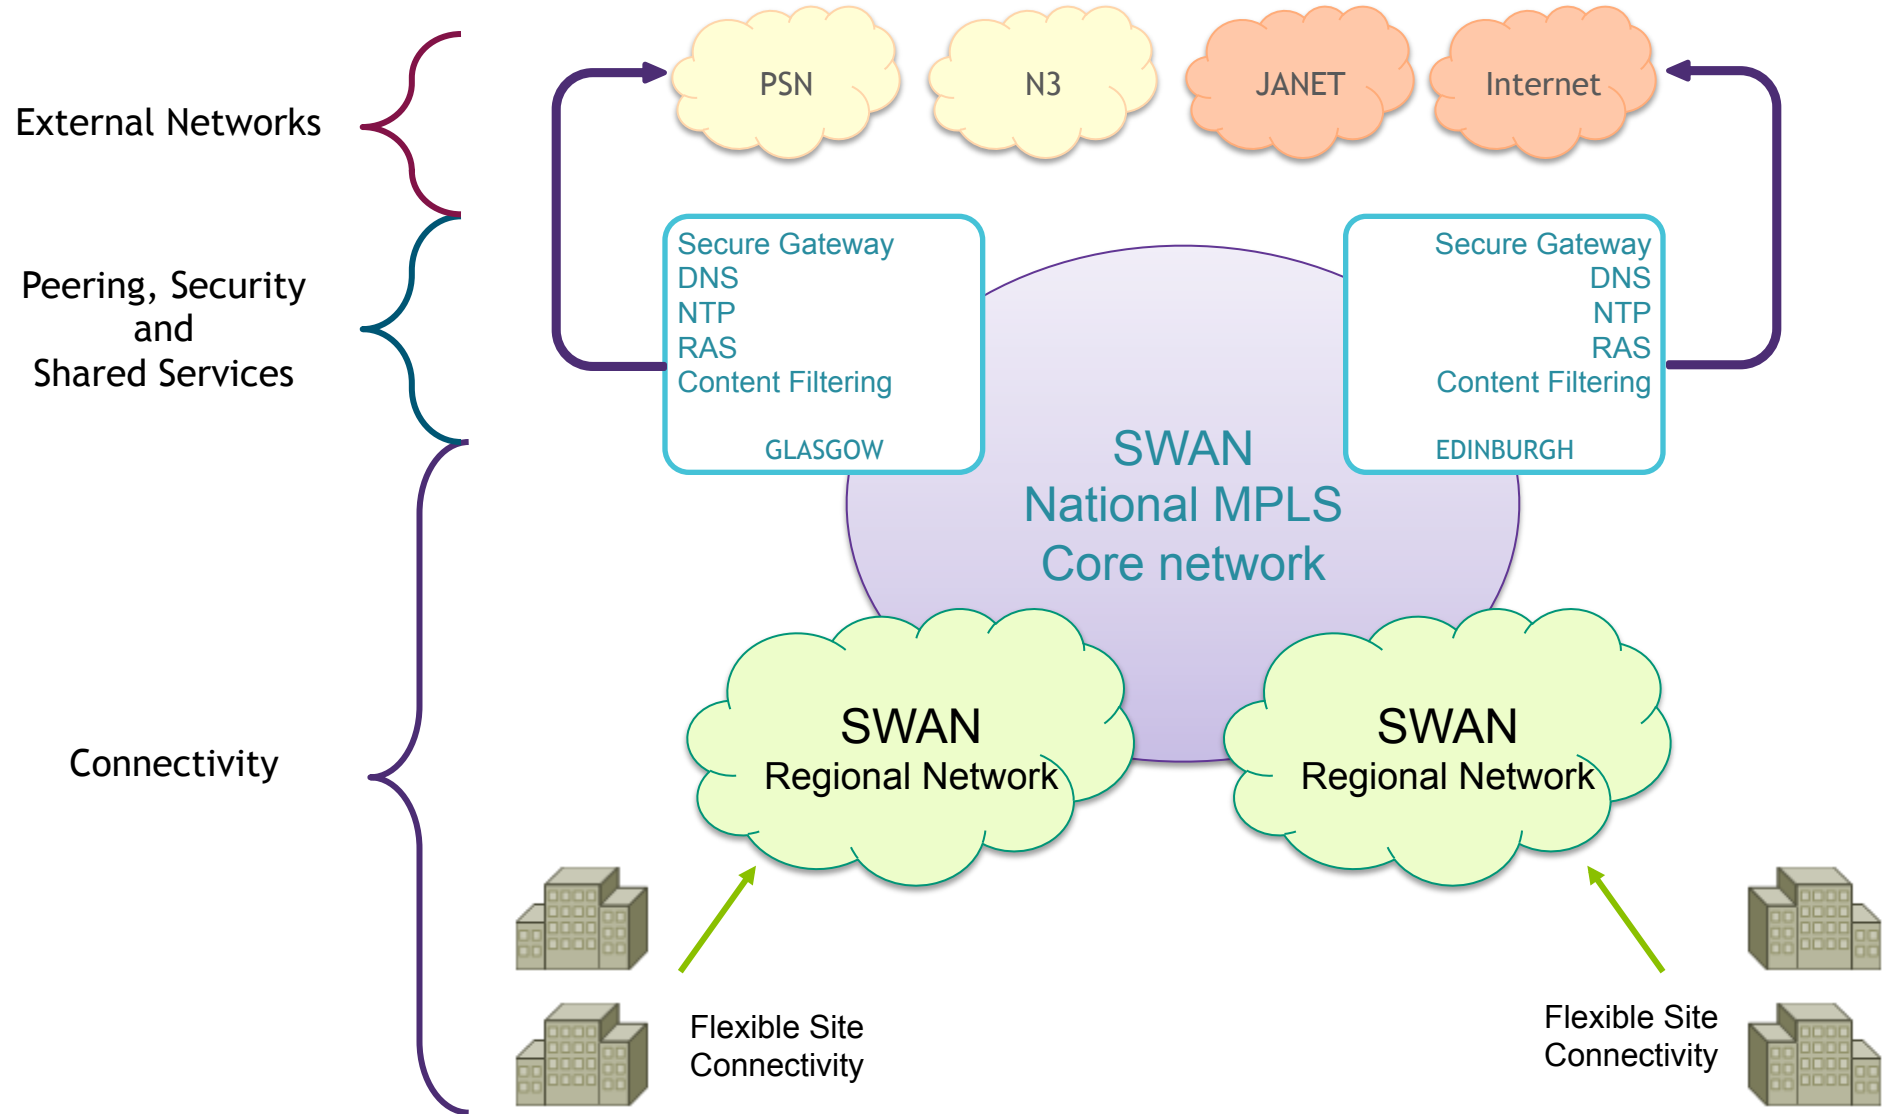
External Networks

PSN

N3

JANET

Internet

Peering, Security and Shared Services

Secure Gateway
DNS
NTP
RAS
Content Filtering

GLASGOW

Secure Gateway
DNS
NTP
RAS
Content Filtering

EDINBURGH

SWAN
National MPLS
Core network

Connectivity

SWAN
Regional Network

SWAN
Regional Network

Flexible Site Connectivity

Flexible Site Connectivity